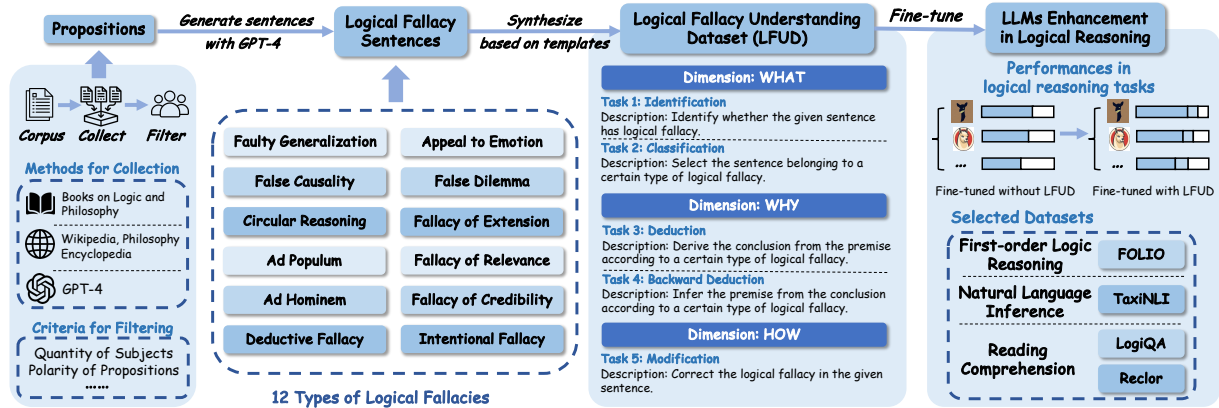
Propositions

Generate sentences with GPT-4

Logical Fallacy Sentences

Synthesize based on templates

Logical Fallacy Understanding Dataset (LFUD)

Fine-tune

LLMs Enhancement in Logical Reasoning

Corpus Collect Filter

Methods for Collection

Books on Logic and Philosophy

Wikipedia, Philosophy Encyclopedia

GPT-4

Criteria for Filtering

Quantity of Subjects
Polarity of Propositions
......

Faulty Generalization

Appeal to Emotion

False Causality

False Dilemma

Circular Reasoning

Fallacy of Extension

Ad Populum

Fallacy of Relevance

Ad Hominem

Fallacy of Credibility

Deductive Fallacy

Intentional Fallacy

12 Types of Logical Fallacies

Dimension: WHAT

Task 1: Identification
Description: Identify whether the given sentence has logical fallacy.

Task 2: Classification
Description: Select the sentence belonging to a certain type of logical fallacy.

Dimension: WHY

Task 3: Deduction
Description: Derive the conclusion from the premise according to a certain type of logical fallacy.

Task 4: Backward Deduction
Description: Infer the premise from the conclusion according to a certain type of logical fallacy.

Dimension: HOW

Task 5: Modification
Description: Correct the logical fallacy in the given sentence.

Performances in logical reasoning tasks

...

...

Fine-tuned without LFUD

Fine-tuned with LFUD

Selected Datasets

First-order Logic Reasoning

FOLIO

Natural Language Inference

TaxiNLI

Reading Comprehension

LogiQA

Reclor